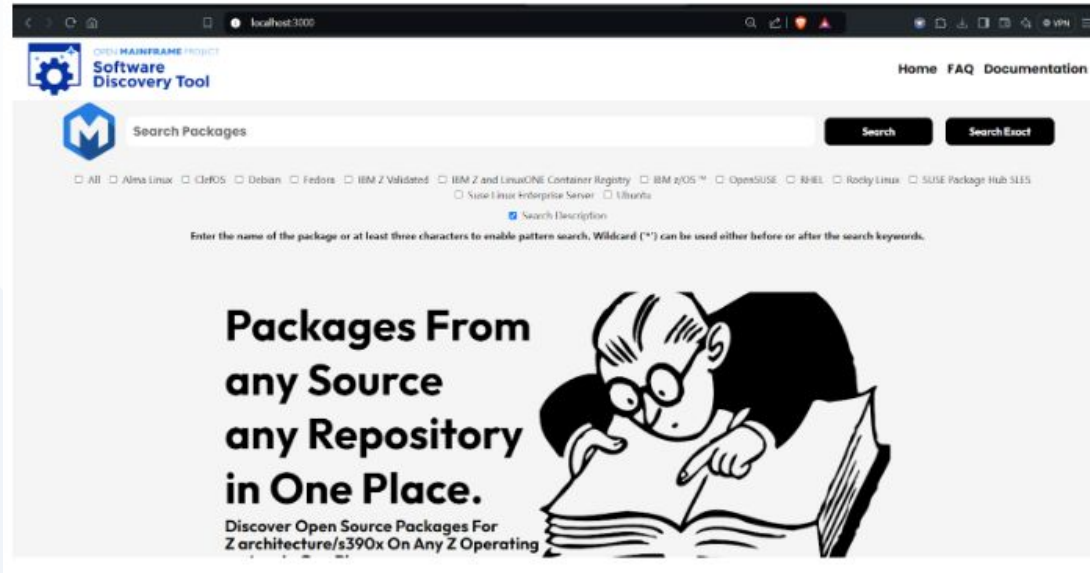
localhost:3000

VPN

OPEN MAINFRAME PROJECT
Software Discovery Tool

Home FAQ Documentation

Search Packages

Search

Search Exact

All Alma Linux ClefOS Debian Fedora IBM Z Validated IBM Z and LinuxONE Container Registry IBM z/OS ™ OpenSUSE RHEL Rocky Linux SUSE Package Hub SLES Suse Linux Enterprise Server Ubuntu

Search Description

Enter the name of the package or at least three characters to enable pattern search. Wildcard ('*') can be used either before or after the search keywords.

Packages From any Source any Repository in One Place.

Discover Open Source Packages For Z architecture/s390x On Any Z Operating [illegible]